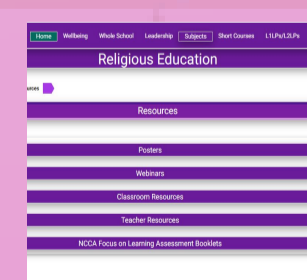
Home Wellbeing Whole School Leadership Subjects Short Courses L1LPs/L2LPs

Religious Education

ources

Resources

Posters

Webinars

Classroom Resources

Teacher Resources

NCCA Focus on Learning Assessment Booklets